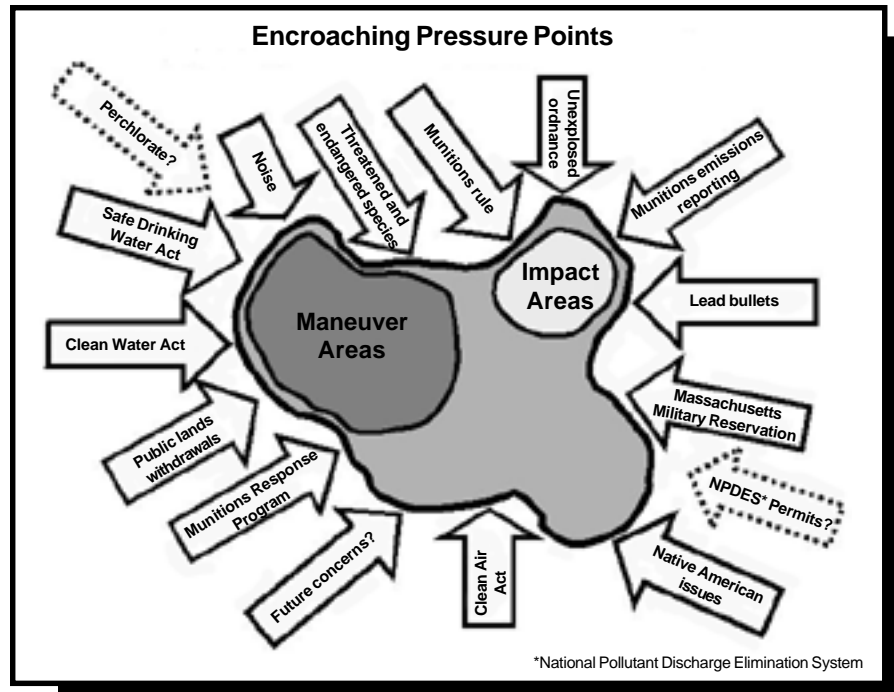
Encroaching Pressure Points

Perchlorate?

Noise

Threatened and endangered species

Munitions rule

Unexploded ordnance

Munitions emissions reporting

Safe Drinking Water Act

Impact Areas

Lead bullets

Maneuver Areas

Clean Water Act

Massachusetts Military Reservation

Public lands withdrawals

NPDES* Permits?

Munitions Response Program

Future concerns?

Clean Air Act

Native American issues

*National Pollutant Discharge Elimination System